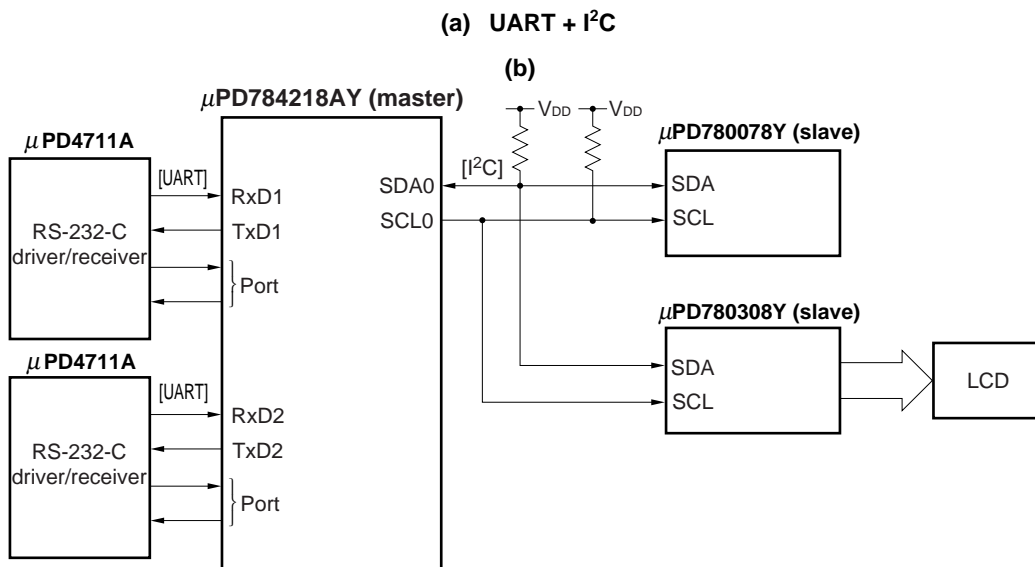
(a) UART + $I^2C$

(b)

$\mu$PD784218AY (master)

$\mu$PD4711A

[UART]

RxD1

TxD1

RS-232-C driver/receiver

Port

$\mu$PD4711A

[UART]

RxD2

TxD2

RS-232-C driver/receiver

Port

SDA0

SCL0

$[I^2C]$

$V_{DD}$

$V_{DD}$

$\mu$PD780078Y (slave)

SDA

SCL

$\mu$PD780308Y (slave)

SDA

SCL

LCD